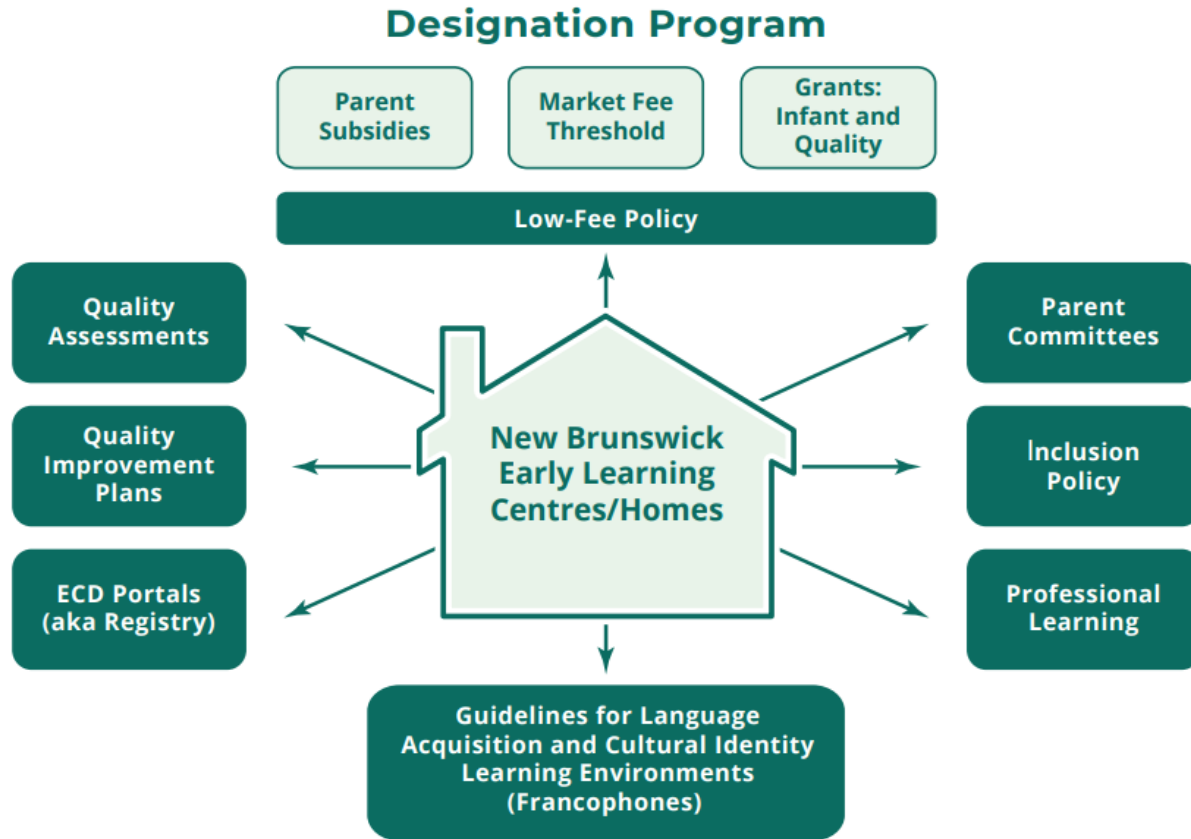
Designation Program

Parent Subsidies

Market Fee Threshold

Grants: Infant and Quality

Low-Fee Policy

Quality Assessments

Quality Improvement Plans

ECD Portals (aka Registry)

New Brunswick Early Learning Centres/Homes

Parent Committees

Inclusion Policy

Professional Learning

Guidelines for Language Acquisition and Cultural Identity Learning Environments (Francophones)